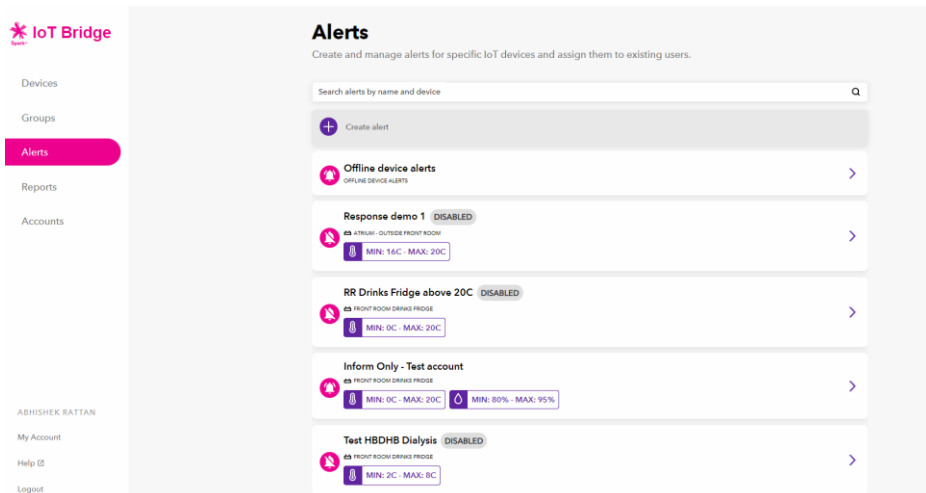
IoT Bridge
Spark

Devices
Groups
Alerts
Reports
Accounts

ABHISHEK RATTAN
My Account
Help
Logout

Alerts
Create and manage alerts for specific IoT devices and assign them to existing users.

Search alerts by name and device

Create alert

Offline device alerts
OFFLINE DEVICE ALERTS

Response demo 1 DISABLED
ATRIUM - OUTSIDE FRONT ROOM
MIN: 16C - MAX: 20C

RR Drinks Fridge above 20C DISABLED
FRONT ROOM DRINKS FRIDGE
MIN: 0C - MAX: 20C

Inform Only - Test account
FRONT ROOM DRINKS FRIDGE
MIN: 0C - MAX: 20C
MIN: 80% - MAX: 95%

Test HBDHB Dialysis DISABLED
FRONT ROOM DRINKS FRIDGE
MIN: 2C - MAX: 8C